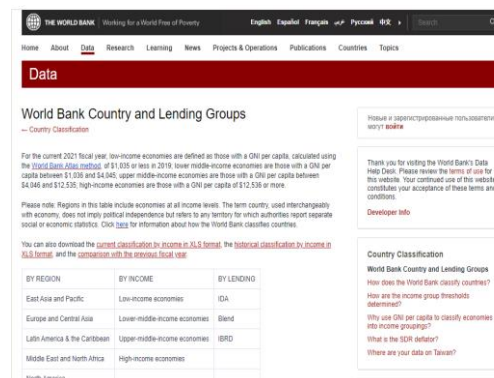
THE WORLD BANK | Working for a World Free of Poverty

English Español Français عربي Русский 中文 Search

Home About Data Research Learning News Projects & Operations Publications Countries Topics

Data

World Bank Country and Lending Groups

— Country Classification

For the current 2021 fiscal year, low-income economies are defined as those with a GNI per capita, calculated using the World Bank Atlas method, of $1,035 or less in 2019; lower middle-income economies are those with a GNI per capita between $1,036 and $4,045; upper middle-income economies are those with a GNI per capita between $4,046 and $12,535; high-income economies are those with a GNI per capita of $12,536 or more.

Please note: Regions in this table include economies at all income levels. The term country, used interchangeably with economy, does not imply political independence but refers to any territory for which authorities report separate social or economic statistics. Click here for information about how the World Bank classifies countries.

You can also download the current classification by income in XLS format, the historical classification by income in XLS format, and the comparison with the previous fiscal year.

| BY REGION | BY INCOME | BY LENDING |
|---|---|---|
| East Asia and Pacific | Low-income economies | IDA |
| Europe and Central Asia | Lower-middle-income economies | Blend |
| Latin America & the Caribbean | Upper-middle-income economies | IBRD |
| Middle East and North Africa | High-income economies | |
| North America | | |

Новые и зарегистрированные пользователи могут войти

Thank you for visiting the World Bank's Data Help Desk. Please review the terms of use for this website. Your continued use of this website constitutes your acceptance of these terms and conditions.

Developer Info

Country Classification

World Bank Country and Lending Groups

How does the World Bank classify countries?

How are the income group thresholds determined?

Why use GNI per capita to classify economies into income groupings?

What is the SDR deflator?

Where are your data on Taiwan?